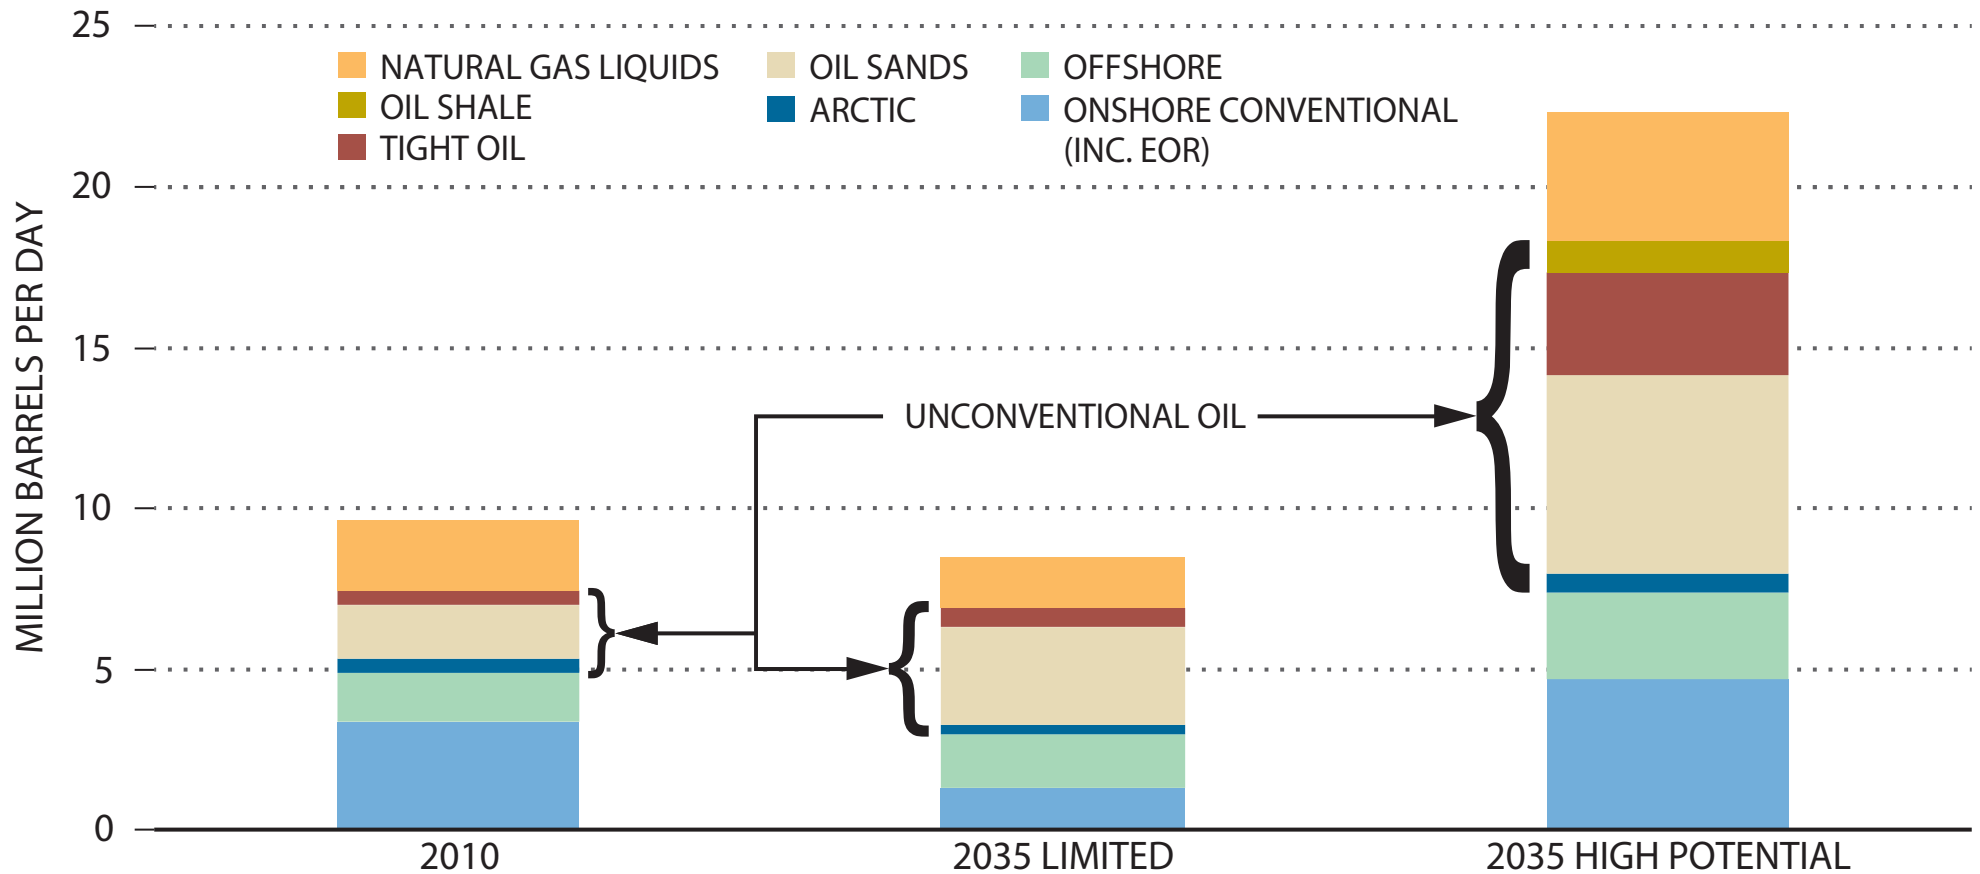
25

20

15

10

5

0

MILLION BARRELS PER DAY

NATURAL GAS LIQUIDS
OIL SHALE
TIGHT OIL
OIL SANDS
ARCTIC
OFFSHORE
ONSHORE CONVENTIONAL (INC. EOR)

UNCONVENTIONAL OIL

2010
2035 LIMITED
2035 HIGH POTENTIAL